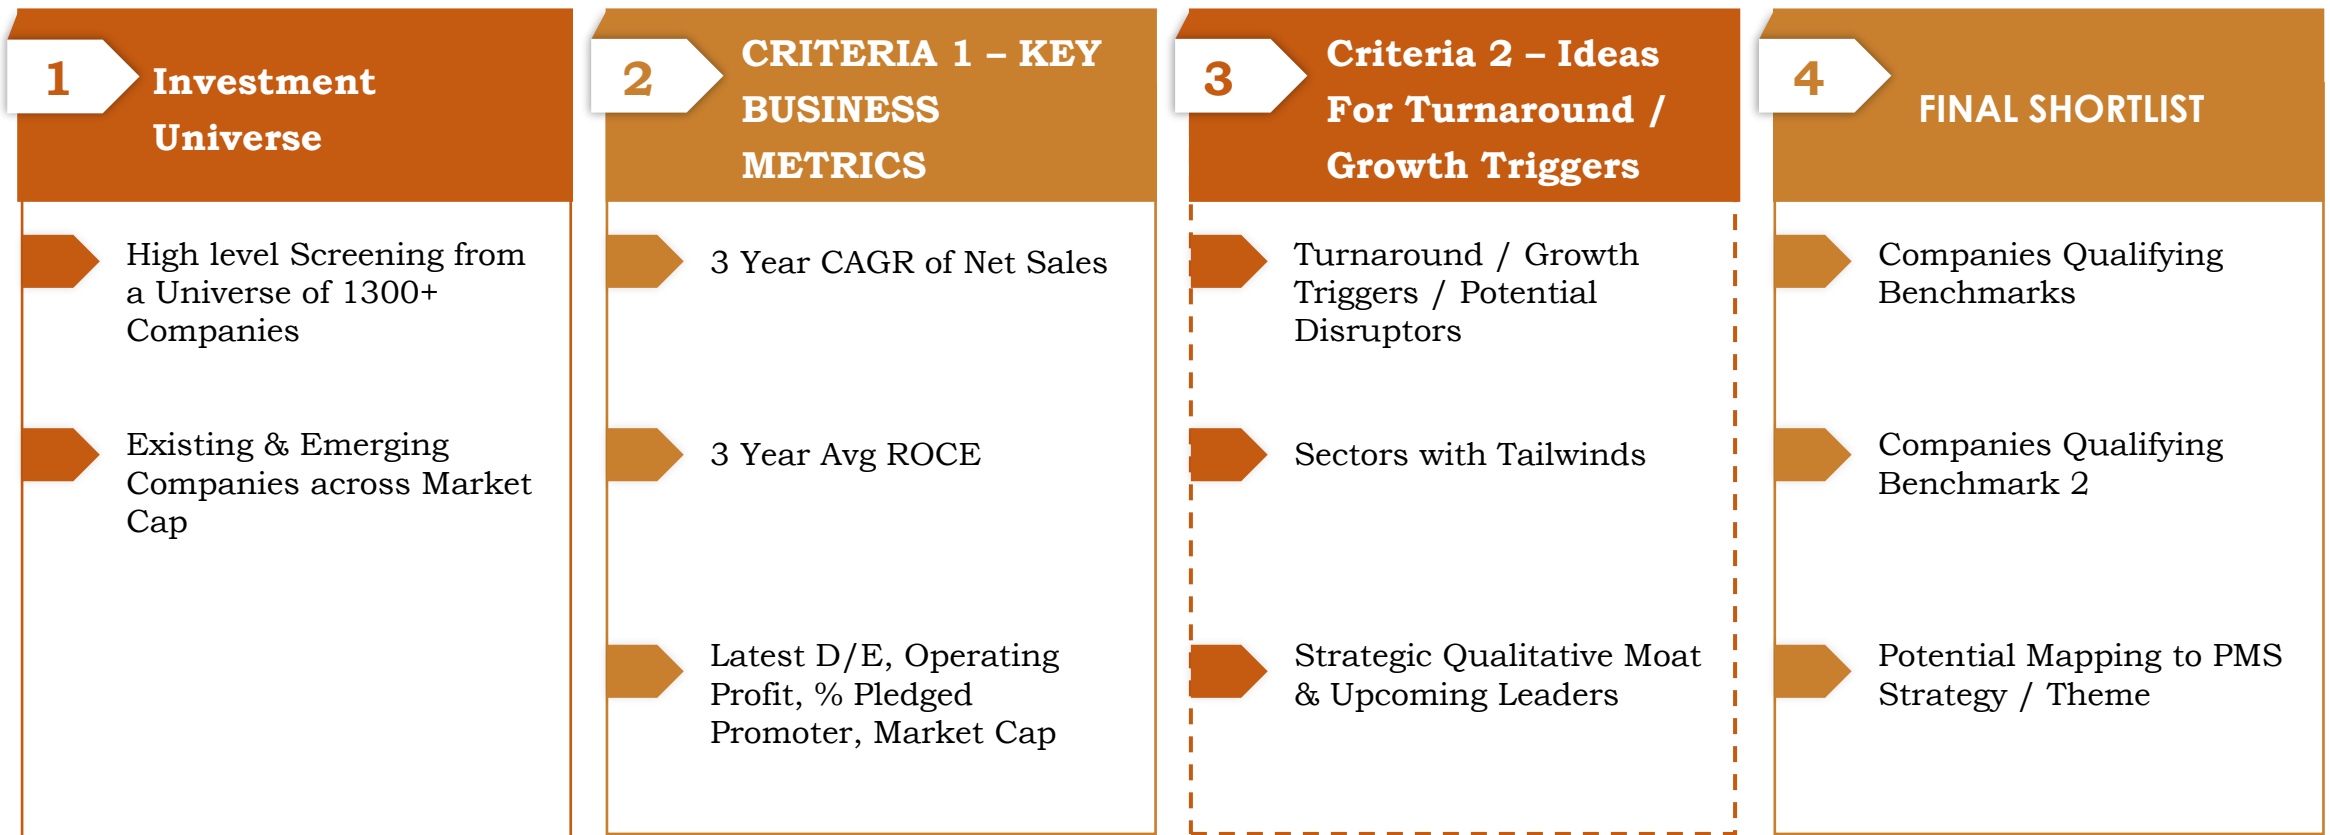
1 Investment Universe

High level Screening from a Universe of 1300+ Companies

Existing & Emerging Companies across Market Cap

2 CRITERIA 1 – KEY BUSINESS METRICS

3 Year CAGR of Net Sales

3 Year Avg ROCE

Latest D/E, Operating Profit, % Pledged Promoter, Market Cap

3 Criteria 2 – Ideas For Turnaround / Growth Triggers

Turnaround / Growth Triggers / Potential Disruptors

Sectors with Tailwinds

Strategic Qualitative Moat & Upcoming Leaders

4 FINAL SHORTLIST

Companies Qualifying Benchmarks

Companies Qualifying Benchmark 2

Potential Mapping to PMS Strategy / Theme